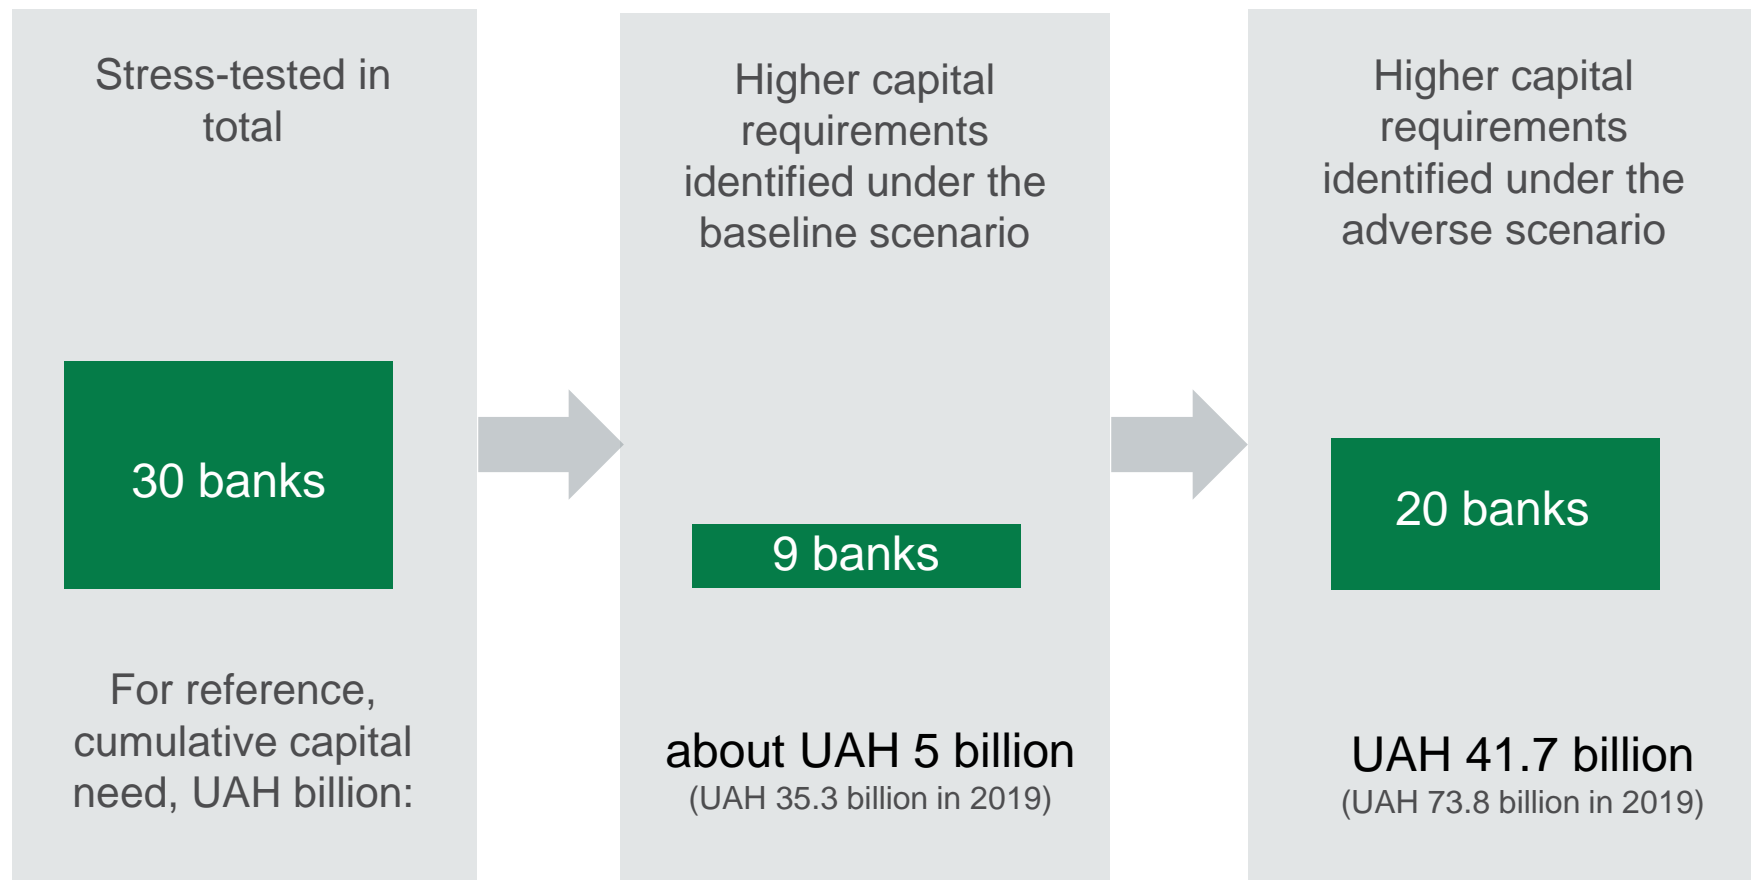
Stress-tested in total

30 banks

For reference, cumulative capital need, UAH billion:

Higher capital requirements identified under the baseline scenario

9 banks

about UAH 5 billion
(UAH 35.3 billion in 2019)

Higher capital requirements identified under the adverse scenario

20 banks

UAH 41.7 billion
(UAH 73.8 billion in 2019)